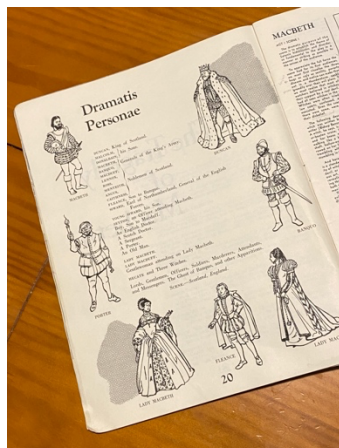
Dramatis Personae

DUNCAN, King of Scotland.
MALCOLM, } his Sons.
DONALBAIN,
MACBETH, } Generals of the King's Army.
BANQUO,
MACDUFF,
LENNOX,
ROSS,
MENTEITH, } Noblemen of Scotland.
ANGUS,
CAITHNESS,
FLEANCE, Son to Banquo.
SIWARD, Earl of Northumberland, General of the English Forces.
YOUNG SIWARD, his Son.
SEYTON, an Officer attending Macbeth.
Boy, Son to Macduff.
An English Doctor.
A Scotch Doctor.
A Sergeant.
A Porter.
An Old Man.

LADY MACBETH.
LADY MACDUFF.
Gentlewoman attending on Lady Macbeth.
HECATE and Three Witches.
Lords, Gentlemen, Officers, Soldiers, Murderers, Attendants, and Messengers. The Ghost of Banquo, and other Apparitions.
SCENE—Scotland, England.

DUNCAN
BANQUO
PORTER
LADY MACBETH
FLEANCE
LADY MA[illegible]

20

MACBETH

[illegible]